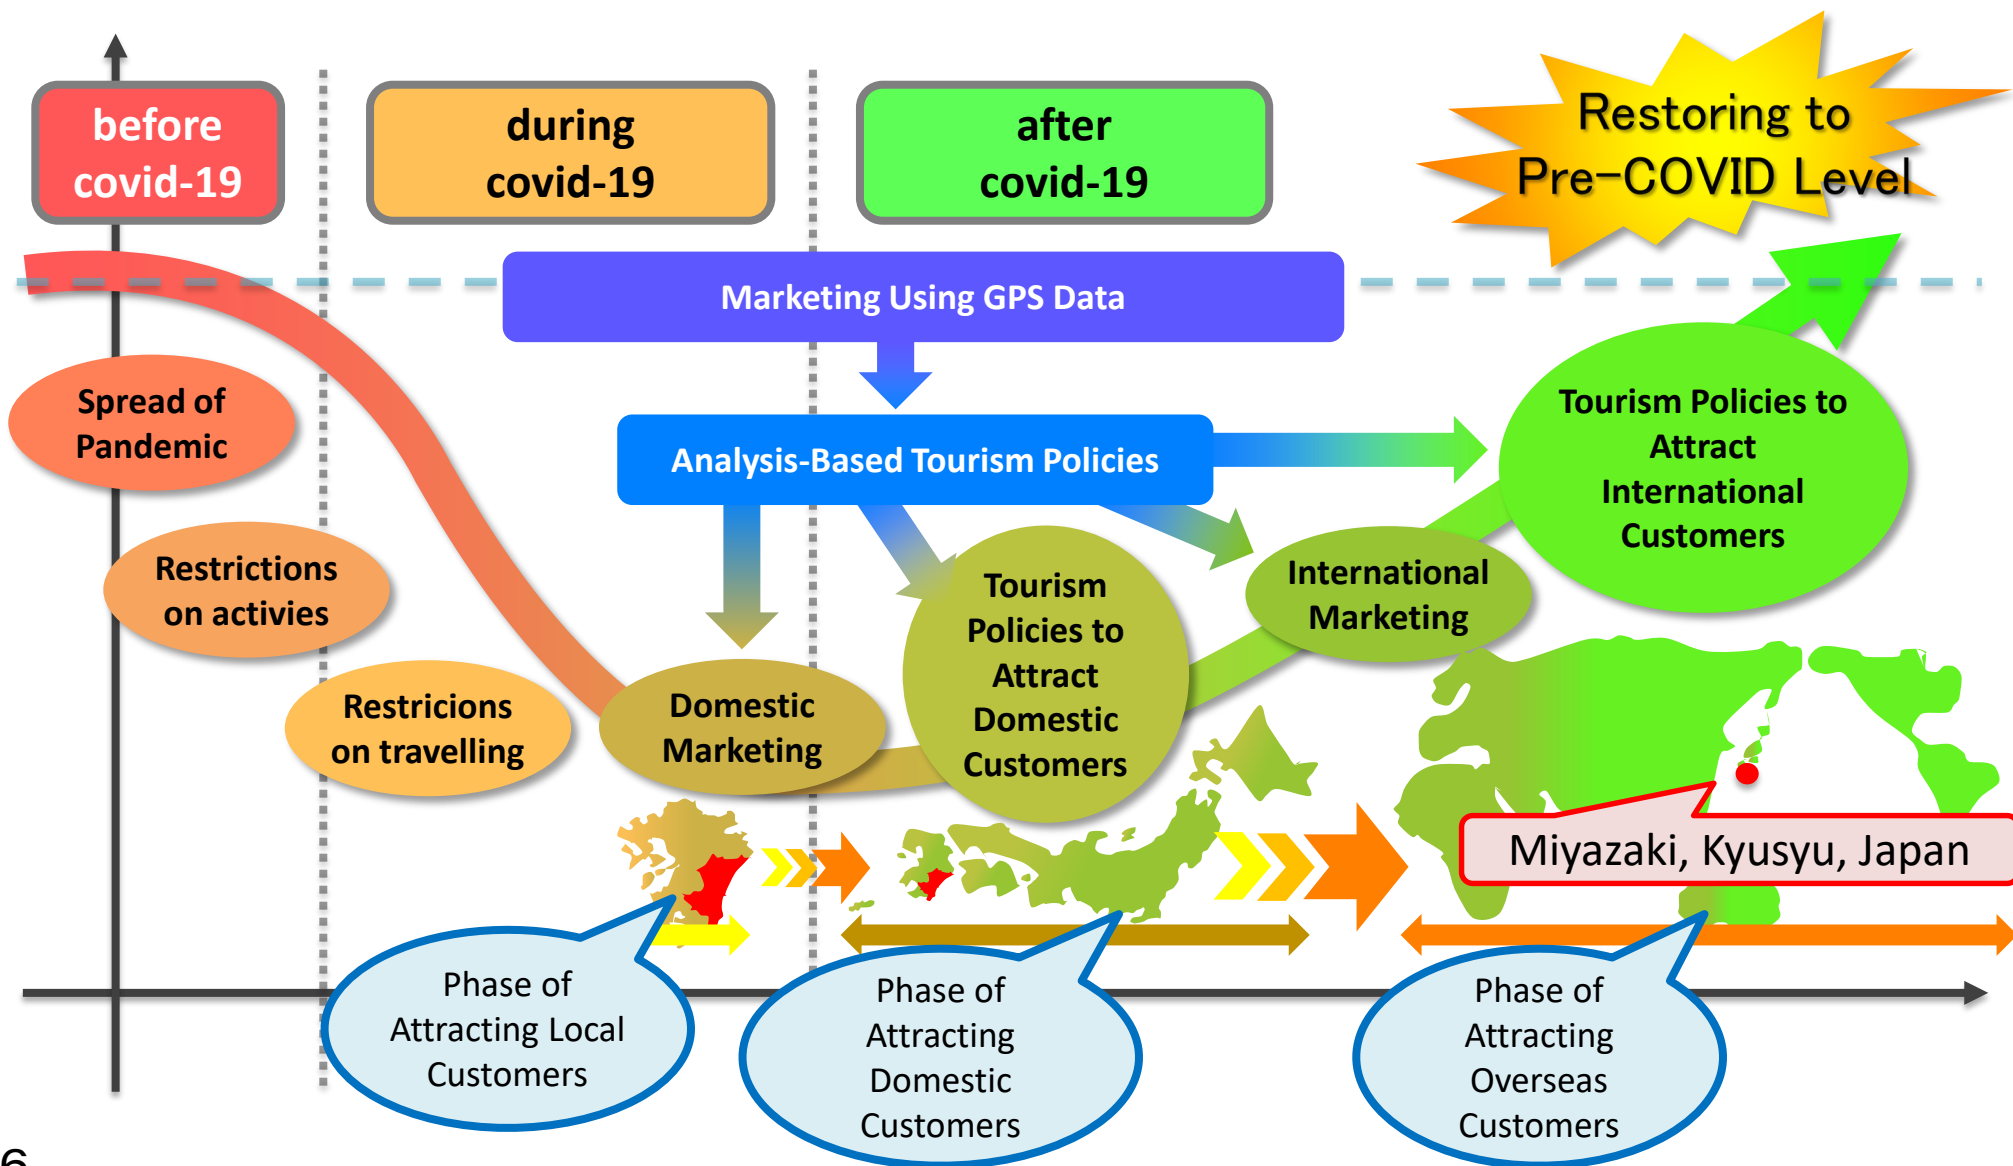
before covid-19

during covid-19

after covid-19

Restoring to Pre-COVID Level

Marketing Using GPS Data

Spread of Pandemic

Analysis-Based Tourism Policies

Tourism Policies to Attract International Customers

Restrictions on activies

Tourism Policies to Attract Domestic Customers

International Marketing

Restricions on travelling

Domestic Marketing

Miyazaki, Kyusyu, Japan

Phase of Attracting Local Customers

Phase of Attracting Domestic Customers

Phase of Attracting Overseas Customers

6